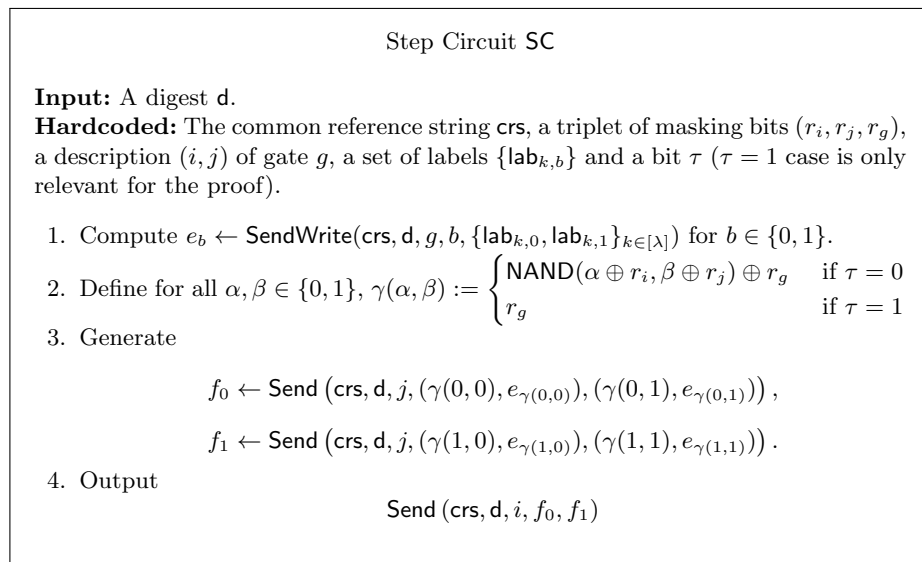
Step Circuit $\mathsf{SC}$

**Input:** A digest $\mathsf{d}$.
**Hardcoded:** The common reference string $\mathsf{crs}$, a triplet of masking bits $(r_i, r_j, r_g)$, a description $(i, j)$ of gate $g$, a set of labels $\{\mathsf{lab}_{k,b}\}$ and a bit $\tau$ ($\tau = 1$ case is only relevant for the proof).

1. Compute $e_b \leftarrow \mathsf{SendWrite}(\mathsf{crs}, \mathsf{d}, g, b, \{\mathsf{lab}_{k,0}, \mathsf{lab}_{k,1}\}_{k\in[\lambda]})$ for $b \in \{0,1\}$.
2. Define for all $\alpha, \beta \in \{0,1\}$, $\gamma(\alpha,\beta) := \begin{cases} \mathsf{NAND}(\alpha \oplus r_i, \beta \oplus r_j) \oplus r_g & \text{if } \tau = 0 \\ r_g & \text{if } \tau = 1 \end{cases}$
3. Generate
$f_0 \leftarrow \mathsf{Send}\left(\mathsf{crs}, \mathsf{d}, j, (\gamma(0,0), e_{\gamma(0,0)}), (\gamma(0,1), e_{\gamma(0,1)})\right),$
$f_1 \leftarrow \mathsf{Send}\left(\mathsf{crs}, \mathsf{d}, j, (\gamma(1,0), e_{\gamma(1,0)}), (\gamma(1,1), e_{\gamma(1,1)})\right).$
4. Output
$\mathsf{Send}(\mathsf{crs}, \mathsf{d}, i, f_0, f_1)$